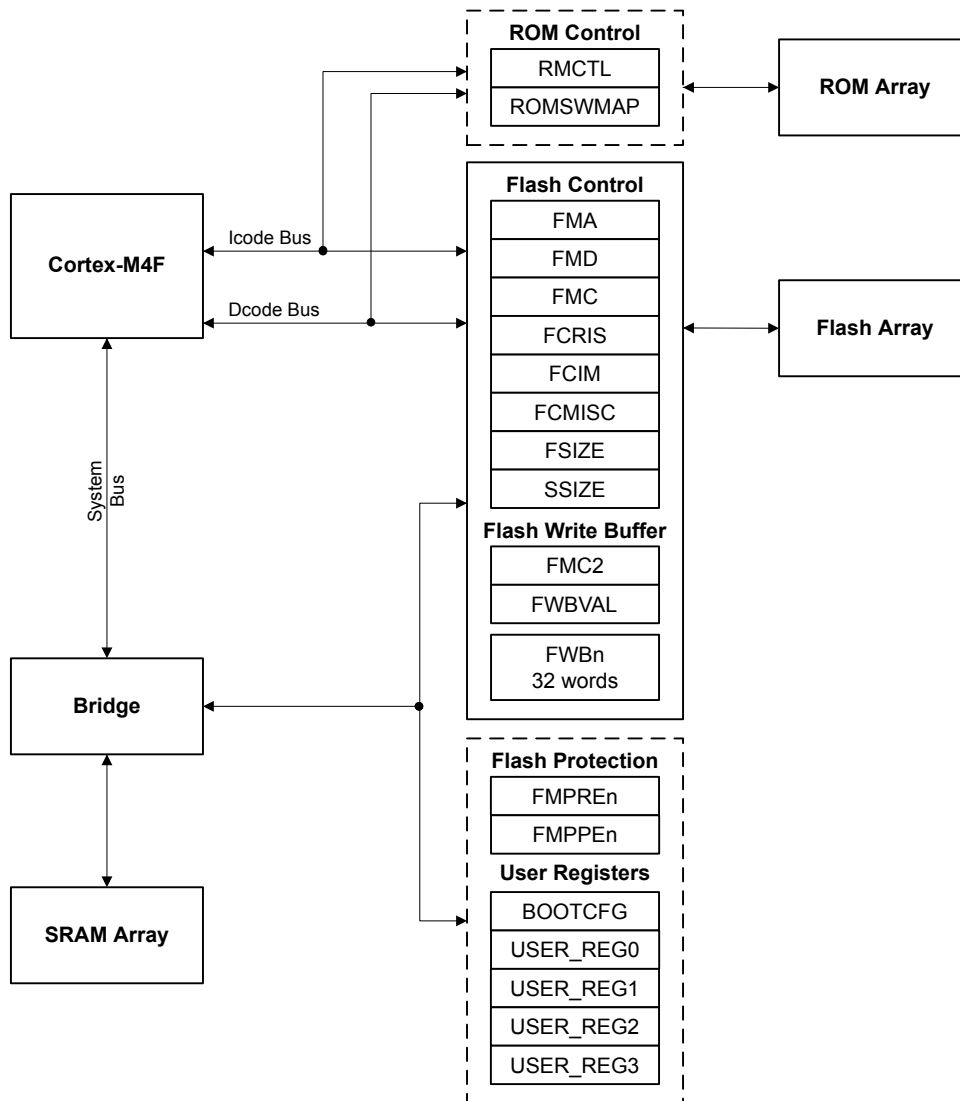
ROM Control
RMCTL
ROMSWMAP
ROM Array
Flash Control
FMA
FMD
FMC
FCRIS
FCIM
FCMISC
FSIZE
SSIZE
Flash Write Buffer
FMC2
FWBVAL
FWBn
32 words
Flash Array
Cortex-M4F
Icode Bus
Dcode Bus
System Bus
Bridge
SRAM Array
Flash Protection
FMPREn
FMPPEn
User Registers
BOOTCFG
USER_REG0
USER_REG1
USER_REG2
USER_REG3